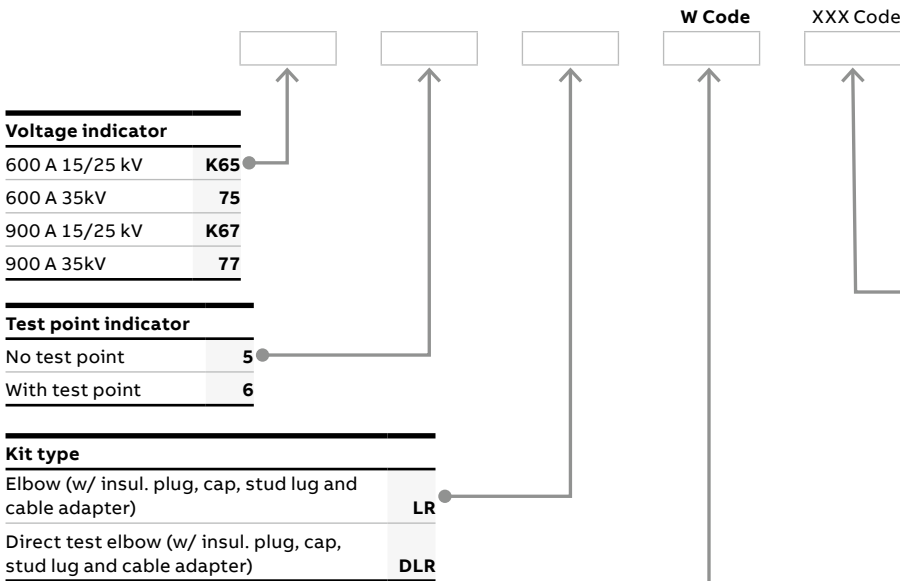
W Code XXX Code

**Voltage indicator**

| | |
|---|---|
| 600 A 15/25 kV | **K65** |
| 600 A 35kV | **75** |
| 900 A 15/25 kV | **K67** |
| 900 A 35kV | **77** |

**Test point indicator**

| | |
|---|---|
| No test point | **5** |
| With test point | **6** |

**Kit type**

| | |
|---|---|
| Elbow (w/ insul. plug, cap, stud lug and cable adapter) | **LR** |
| Direct test elbow (w/ insul. plug, cap, stud lug and cable adapter) | **DLR** |